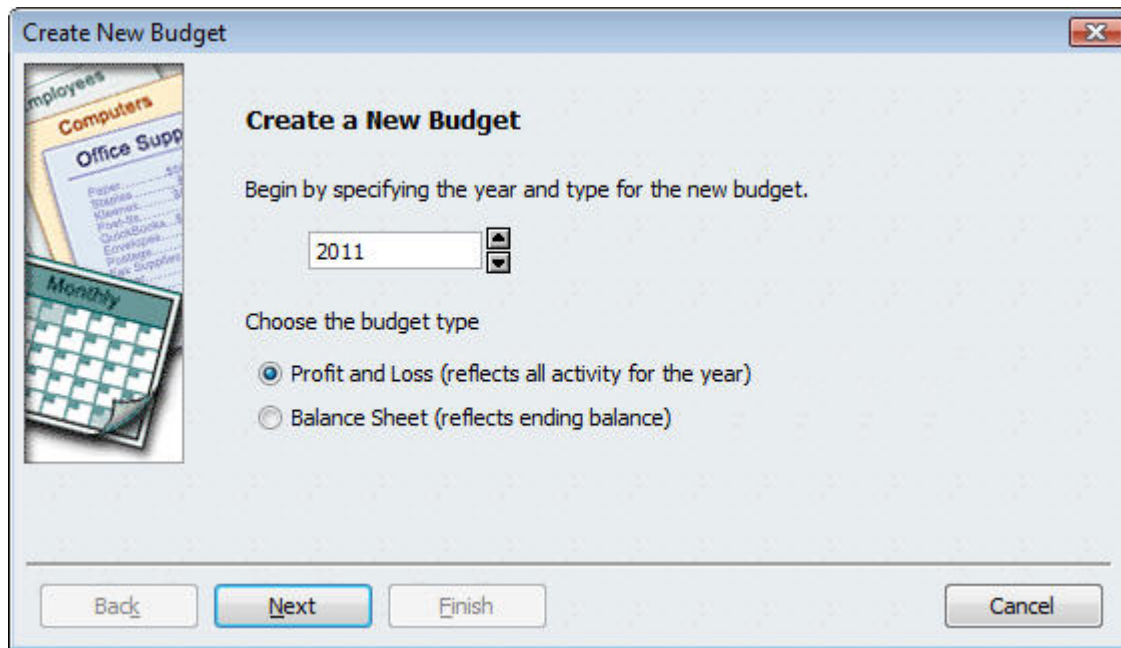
Create New Budget

mployees
Computers
Office Supp
Paper
Staples
Kleenex
Post-its
QuickBooks
Envelopes
Postage
Fax Supplies
Monthly

Create a New Budget

Begin by specifying the year and type for the new budget.

2011

Choose the budget type

Profit and Loss (reflects all activity for the year)

Balance Sheet (reflects ending balance)

Back Next Finish Cancel